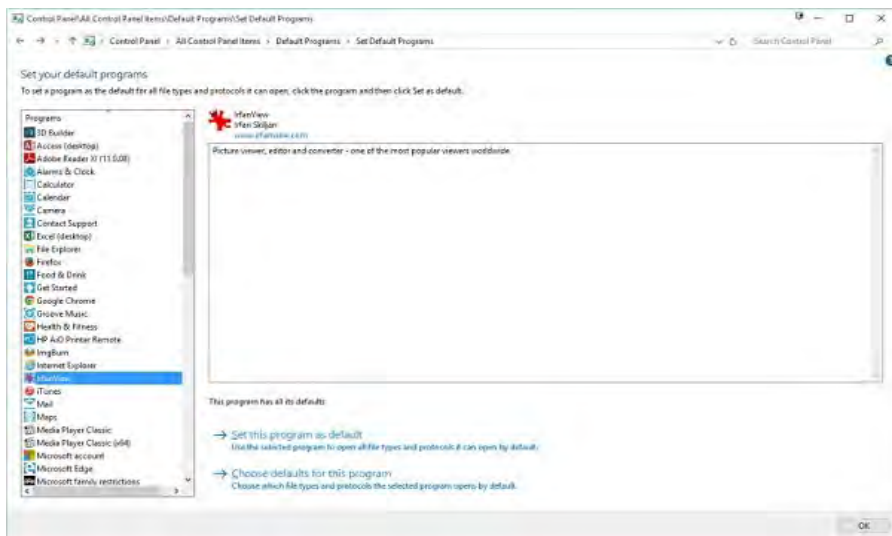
Control Panel\All Control Panel Items\Default Programs\Set Default Programs

Control Panel › All Control Panel Items › Default Programs › Set Default Programs

Search Control Panel

Set your default programs

To set a program as the default for all file types and protocols it can open, click the program and then click Set as default.

Programs
3D Builder
Access (desktop)
Adobe Reader XI (11.0.08)
Alarms & Clock
Calculator
Calendar
Camera
Contact Support
Excel (desktop)
File Explorer
Firefox
Food & Drink
Get Started
Google Chrome
Groove Music
Health & Fitness
HP AiO Printer Remote
ImgBurn
Internet Explorer
IrfanView
iTunes
Mail
Maps
Media Player Classic
Media Player Classic (x64)
Microsoft account
Microsoft Edge
Microsoft family restrictions

IrfanView
Irfan Skiljan
www.irfanview.com

Picture viewer, editor and converter - one of the most popular viewers worldwide.

This program has all its defaults

→ Set this program as default
Use the selected program to open all file types and protocols it can open by default.

→ Choose defaults for this program
Choose which file types and protocols the selected program opens by default.

OK